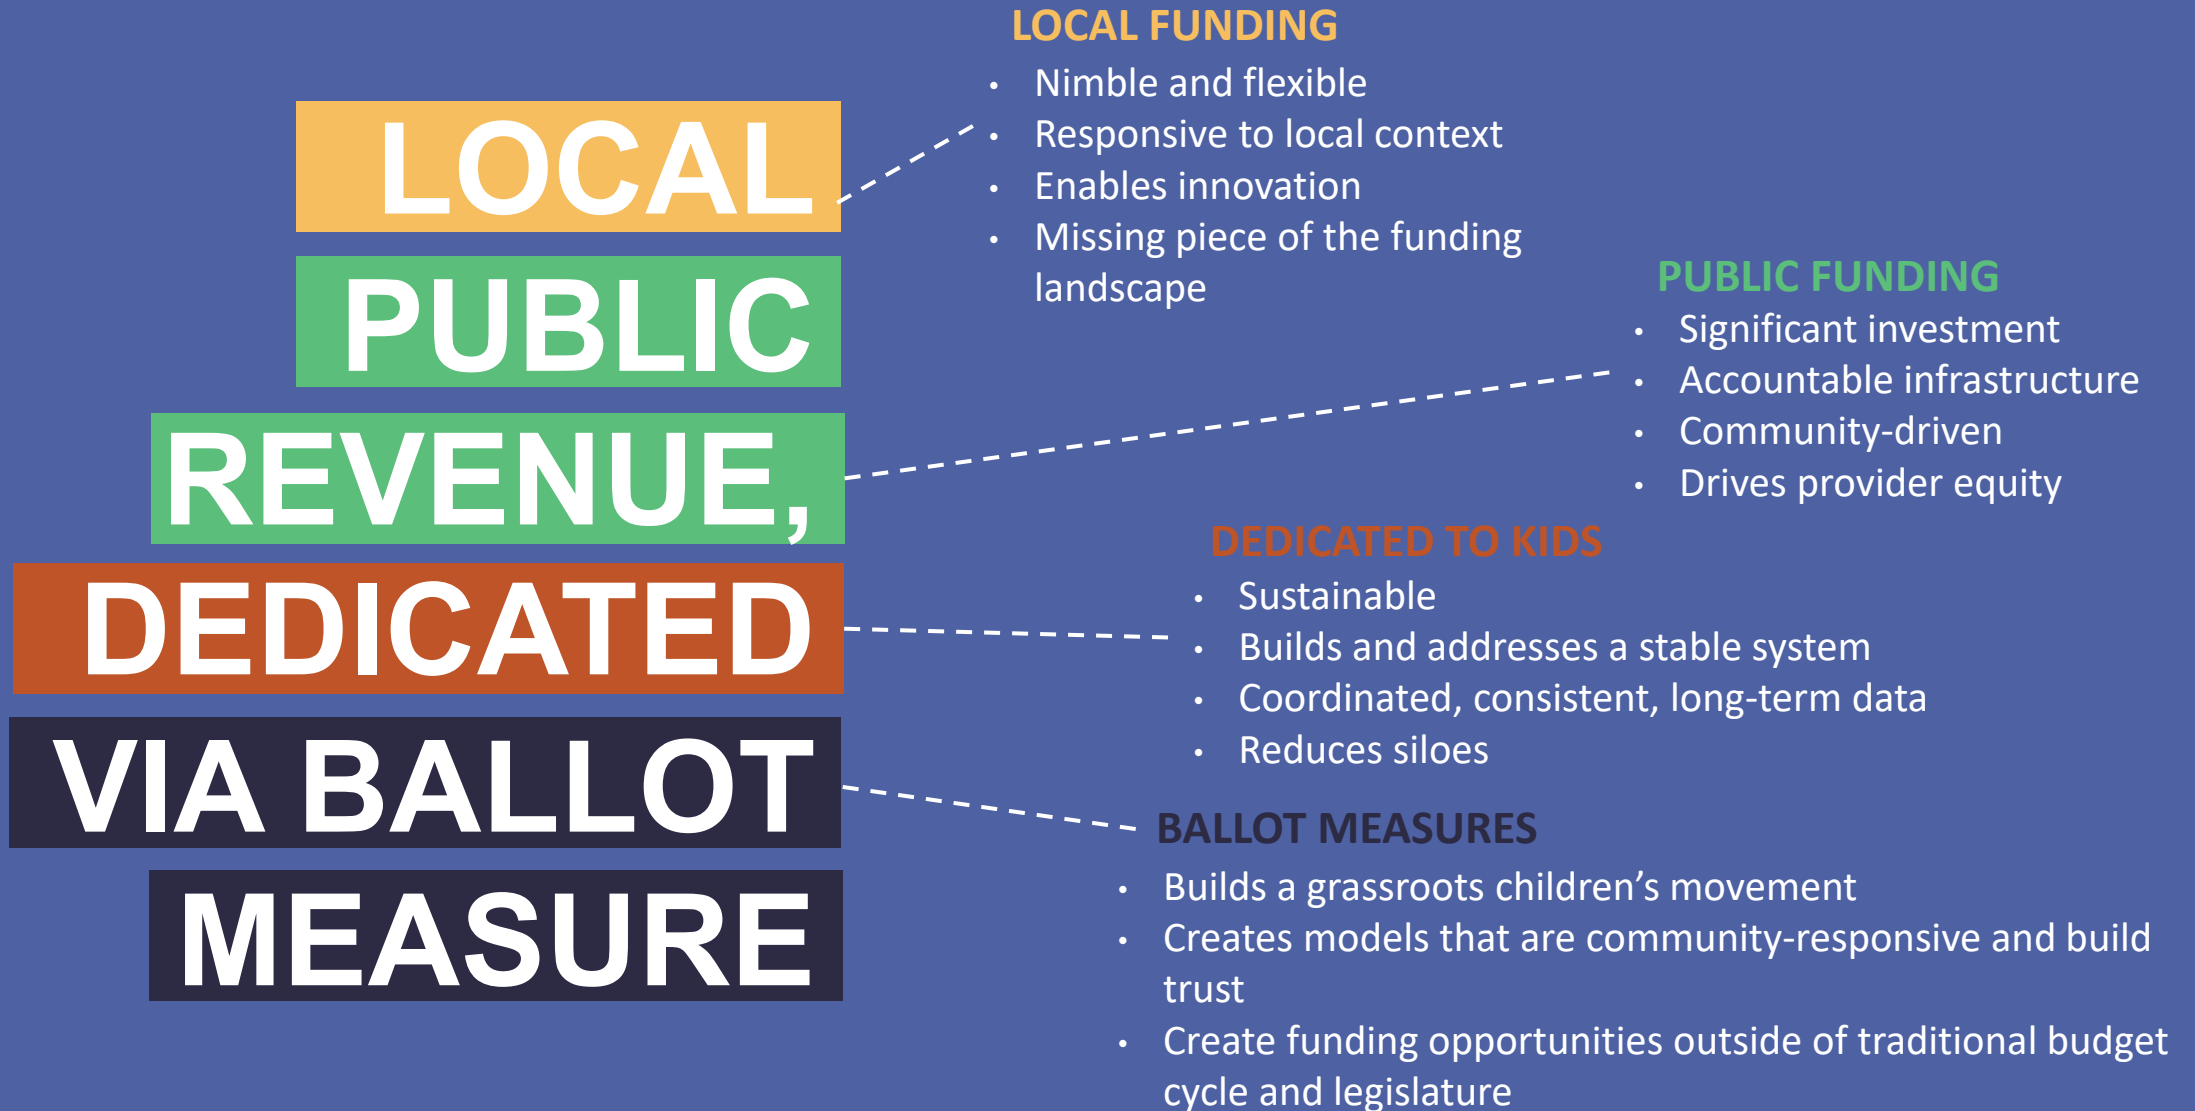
LOCAL

PUBLIC

REVENUE,

DEDICATED

VIA BALLOT

MEASURE

LOCAL FUNDING
- Nimble and flexible
- Responsive to local context
- Enables innovation
- Missing piece of the funding landscape

PUBLIC FUNDING
- Significant investment
- Accountable infrastructure
- Community-driven
- Drives provider equity

DEDICATED TO KIDS
- Sustainable
- Builds and addresses a stable system
- Coordinated, consistent, long-term data
- Reduces siloes

BALLOT MEASURES
- Builds a grassroots children’s movement
- Creates models that are community-responsive and build trust
- Create funding opportunities outside of traditional budget cycle and legislature